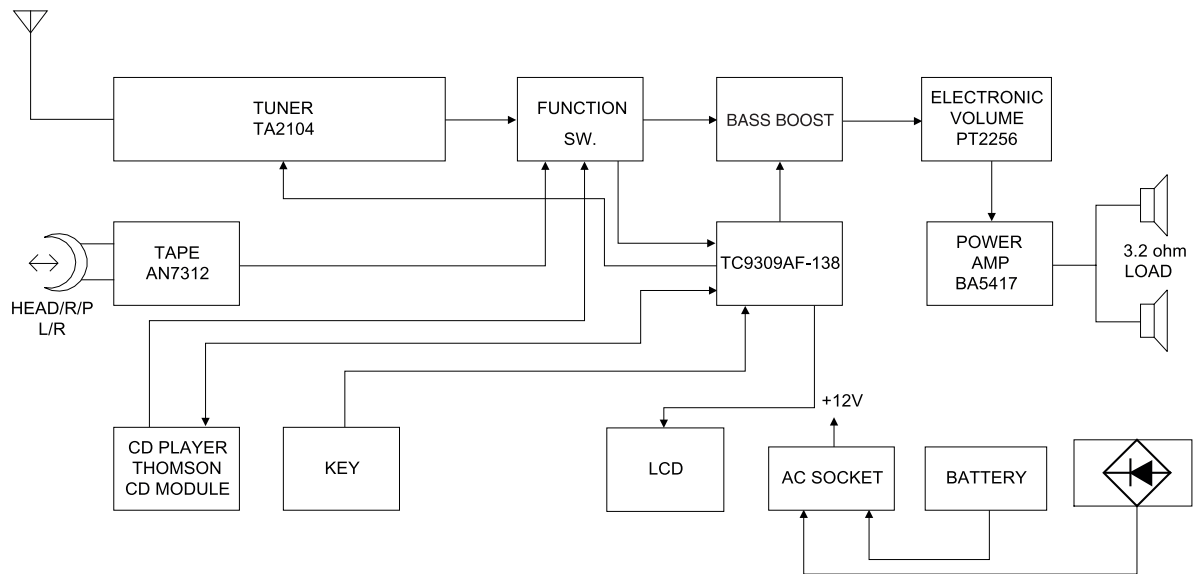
TUNER
TA2104

FUNCTION
SW.

BASS BOOST

ELECTRONIC
VOLUME
PT2256

TAPE
AN7312

HEAD/R/P
L/R

TC9309AF-138

POWER
AMP
BA5417

3.2 ohm
LOAD

+12V

CD PLAYER
THOMSON
CD MODULE

KEY

LCD

AC SOCKET

BATTERY